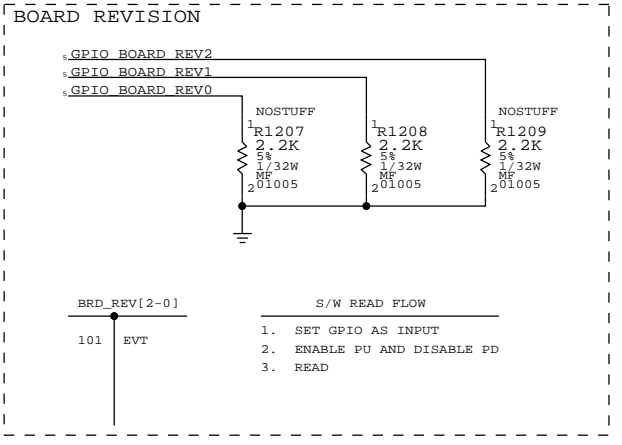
BOARD REVISION

5 GPIO_BOARD_REV2
5 GPIO_BOARD_REV1
5 GPIO_BOARD_REV0

NOSTUFF
1 R1207
2.2K
5%
1/32W
MF
2 01005

1 R1208
2.2K
5%
1/32W
MF
2 01005

NOSTUFF
1 R1209
2.2K
5%
1/32W
MF
2 01005

BRD_REV[2-0]

| 101 | EVT |
|---|---|

S/W READ FLOW

1. SET GPIO AS INPUT
2. ENABLE PU AND DISABLE PD
3. READ